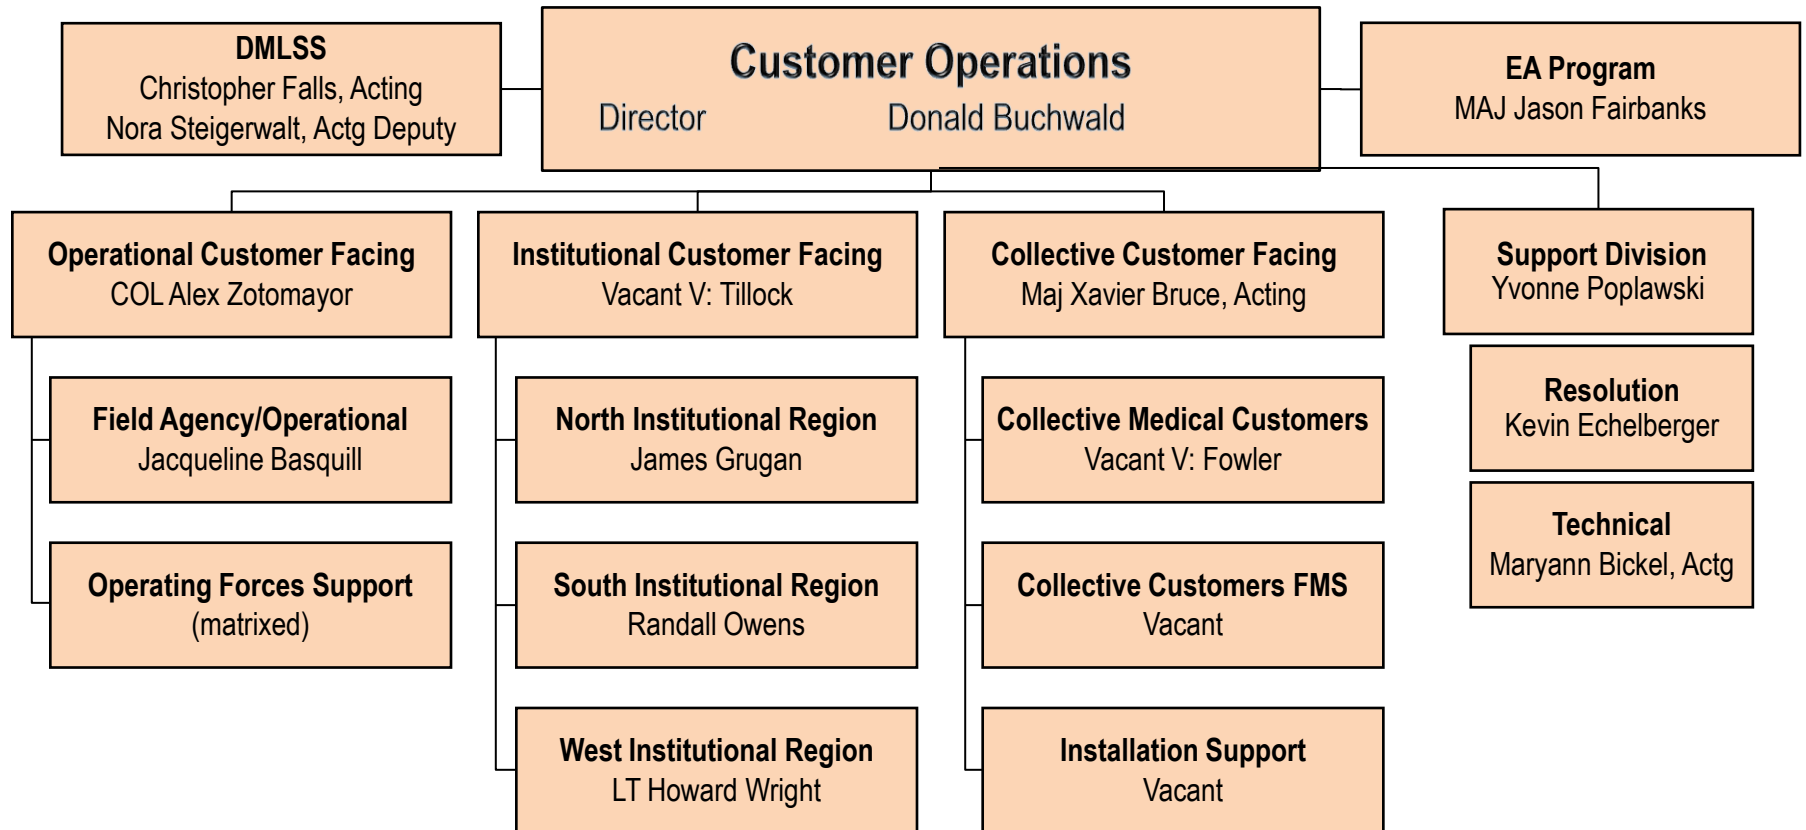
DMLSS
Christopher Falls, Acting
Nora Steigerwalt, Actg Deputy

Customer Operations
Director Donald Buchwald

EA Program
MAJ Jason Fairbanks

Operational Customer Facing
COL Alex Zotomayor

Field Agency/Operational
Jacqueline Basquill

Operating Forces Support
(matrixed)

Institutional Customer Facing
Vacant V: Tillock

North Institutional Region
James Grugan

South Institutional Region
Randall Owens

West Institutional Region
LT Howard Wright

Collective Customer Facing
Maj Xavier Bruce, Acting

Collective Medical Customers
Vacant V: Fowler

Collective Customers FMS
Vacant

Installation Support
Vacant

Support Division
Yvonne Poplawski

Resolution
Kevin Echelberger

Technical
Maryann Bickel, Actg